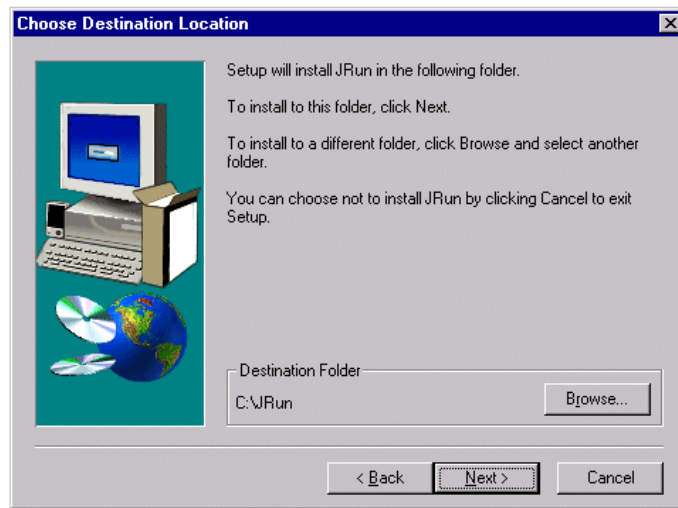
Choose Destination Location

Setup will install JRun in the following folder.

To install to this folder, click Next.

To install to a different folder, click Browse and select another folder.

You can choose not to install JRun by clicking Cancel to exit Setup.

Destination Folder

C:\JRun

Browse...

< Back

Next >

Cancel